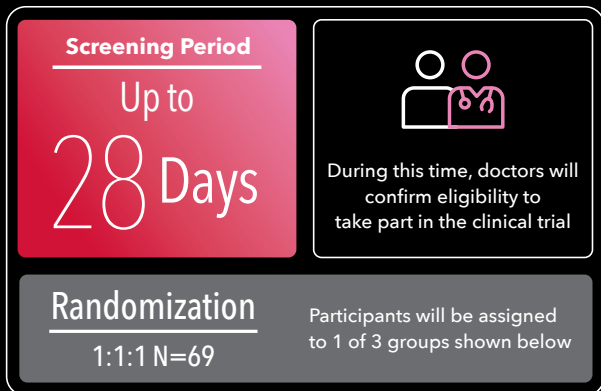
Screening Period

Up to 28 Days

During this time, doctors will confirm eligibility to take part in the clinical trial

Randomization

1:1:1 N=69

Participants will be assigned to 1 of 3 groups shown below